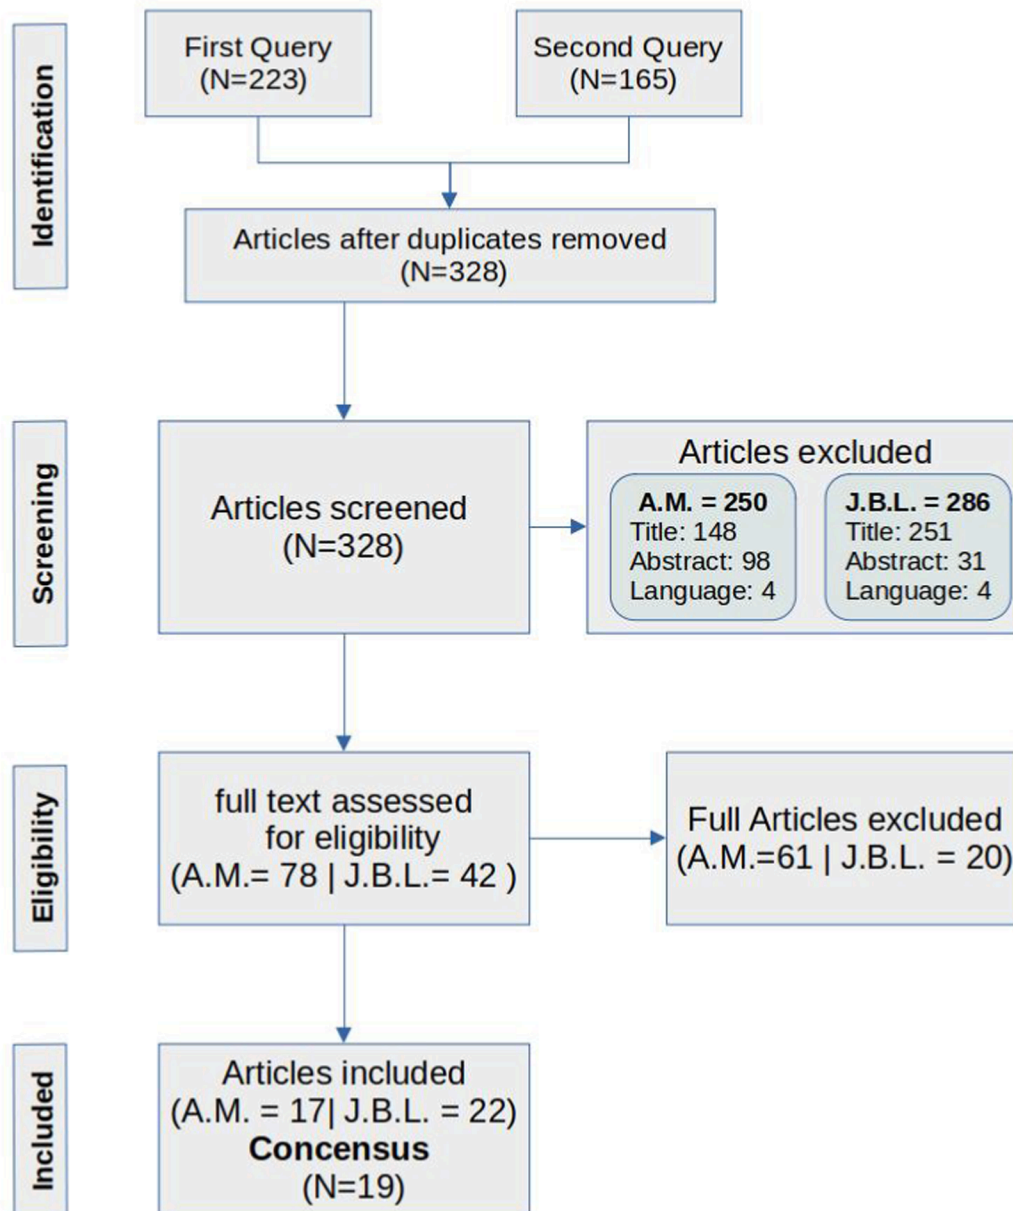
Identification

First Query
(N=223)

Second Query
(N=165)

Articles after duplicates removed
(N=328)

Screening

Articles screened
(N=328)

Articles excluded

A.M. = 250
Title: 148
Abstract: 98
Language: 4

J.B.L. = 286
Title: 251
Abstract: 31
Language: 4

Eligibility

full text assessed for eligibility
(A.M.= 78 | J.B.L.= 42 )

Full Articles excluded
(A.M.=61 | J.B.L. = 20)

Included

Articles included
(A.M. = 17| J.B.L. = 22)
Concensus
(N=19)